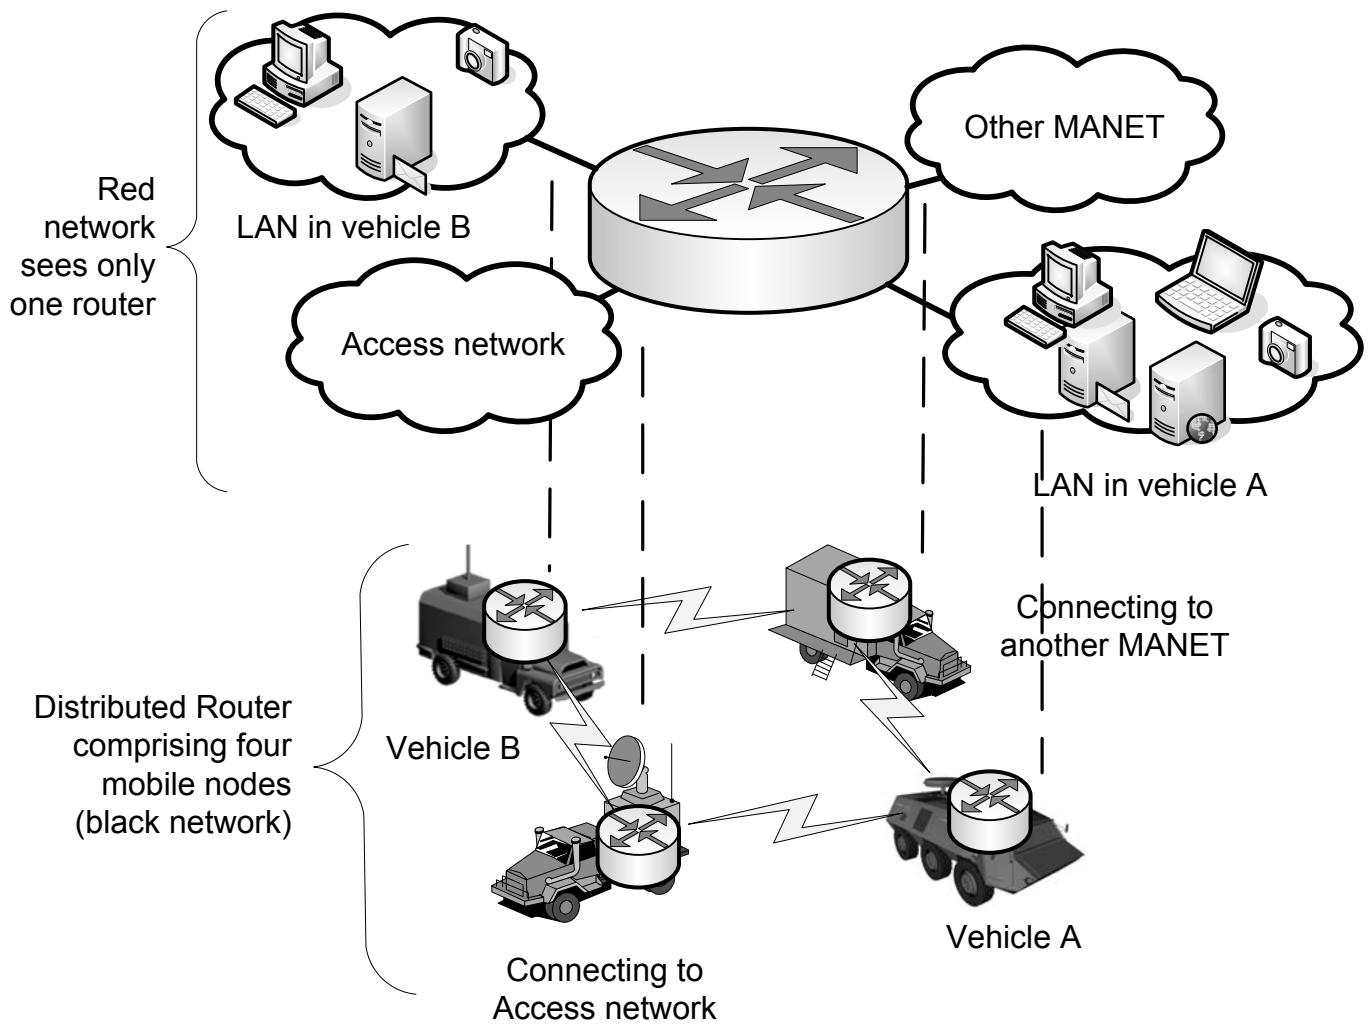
Red network sees only one router

LAN in vehicle B

Other MANET

Access network

LAN in vehicle A

Connecting to another MANET

Distributed Router comprising four mobile nodes (black network)

Vehicle B

Vehicle A

Connecting to Access network